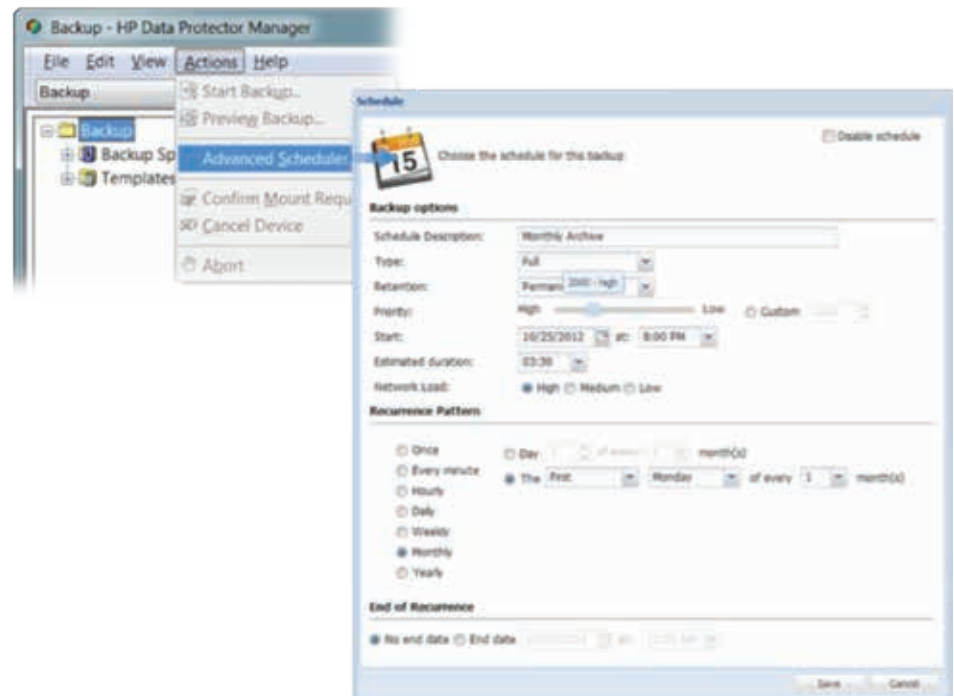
Backup - HP Data Protector Manager

File Edit View Actions Help

Backup

Backup
Backup Sp
Templates

Start Backup...
Preview Backup...
Advanced Scheduler
Confirm Mount Requ
Cancel Device
Abort

Schedule

15

Choose the schedule for the backup

Disable schedule

Backup options

Schedule Description: Monthly Archive

Type: Full

Retention: Perman 2000 - high

Priority: High Low Custom

Start: 10/25/2012 at: 8:00 PM

Estimated duration: 03:30

Network Load: High Medium Low

Recurrence Pattern

Once
Every minute
Hourly
Daily
Weekly
Monthly
Yearly

Day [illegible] of every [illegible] month(s)

The First Monday of every 1 month(s)

End of Recurrence

No end date End date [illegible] at: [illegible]

Save Cancel